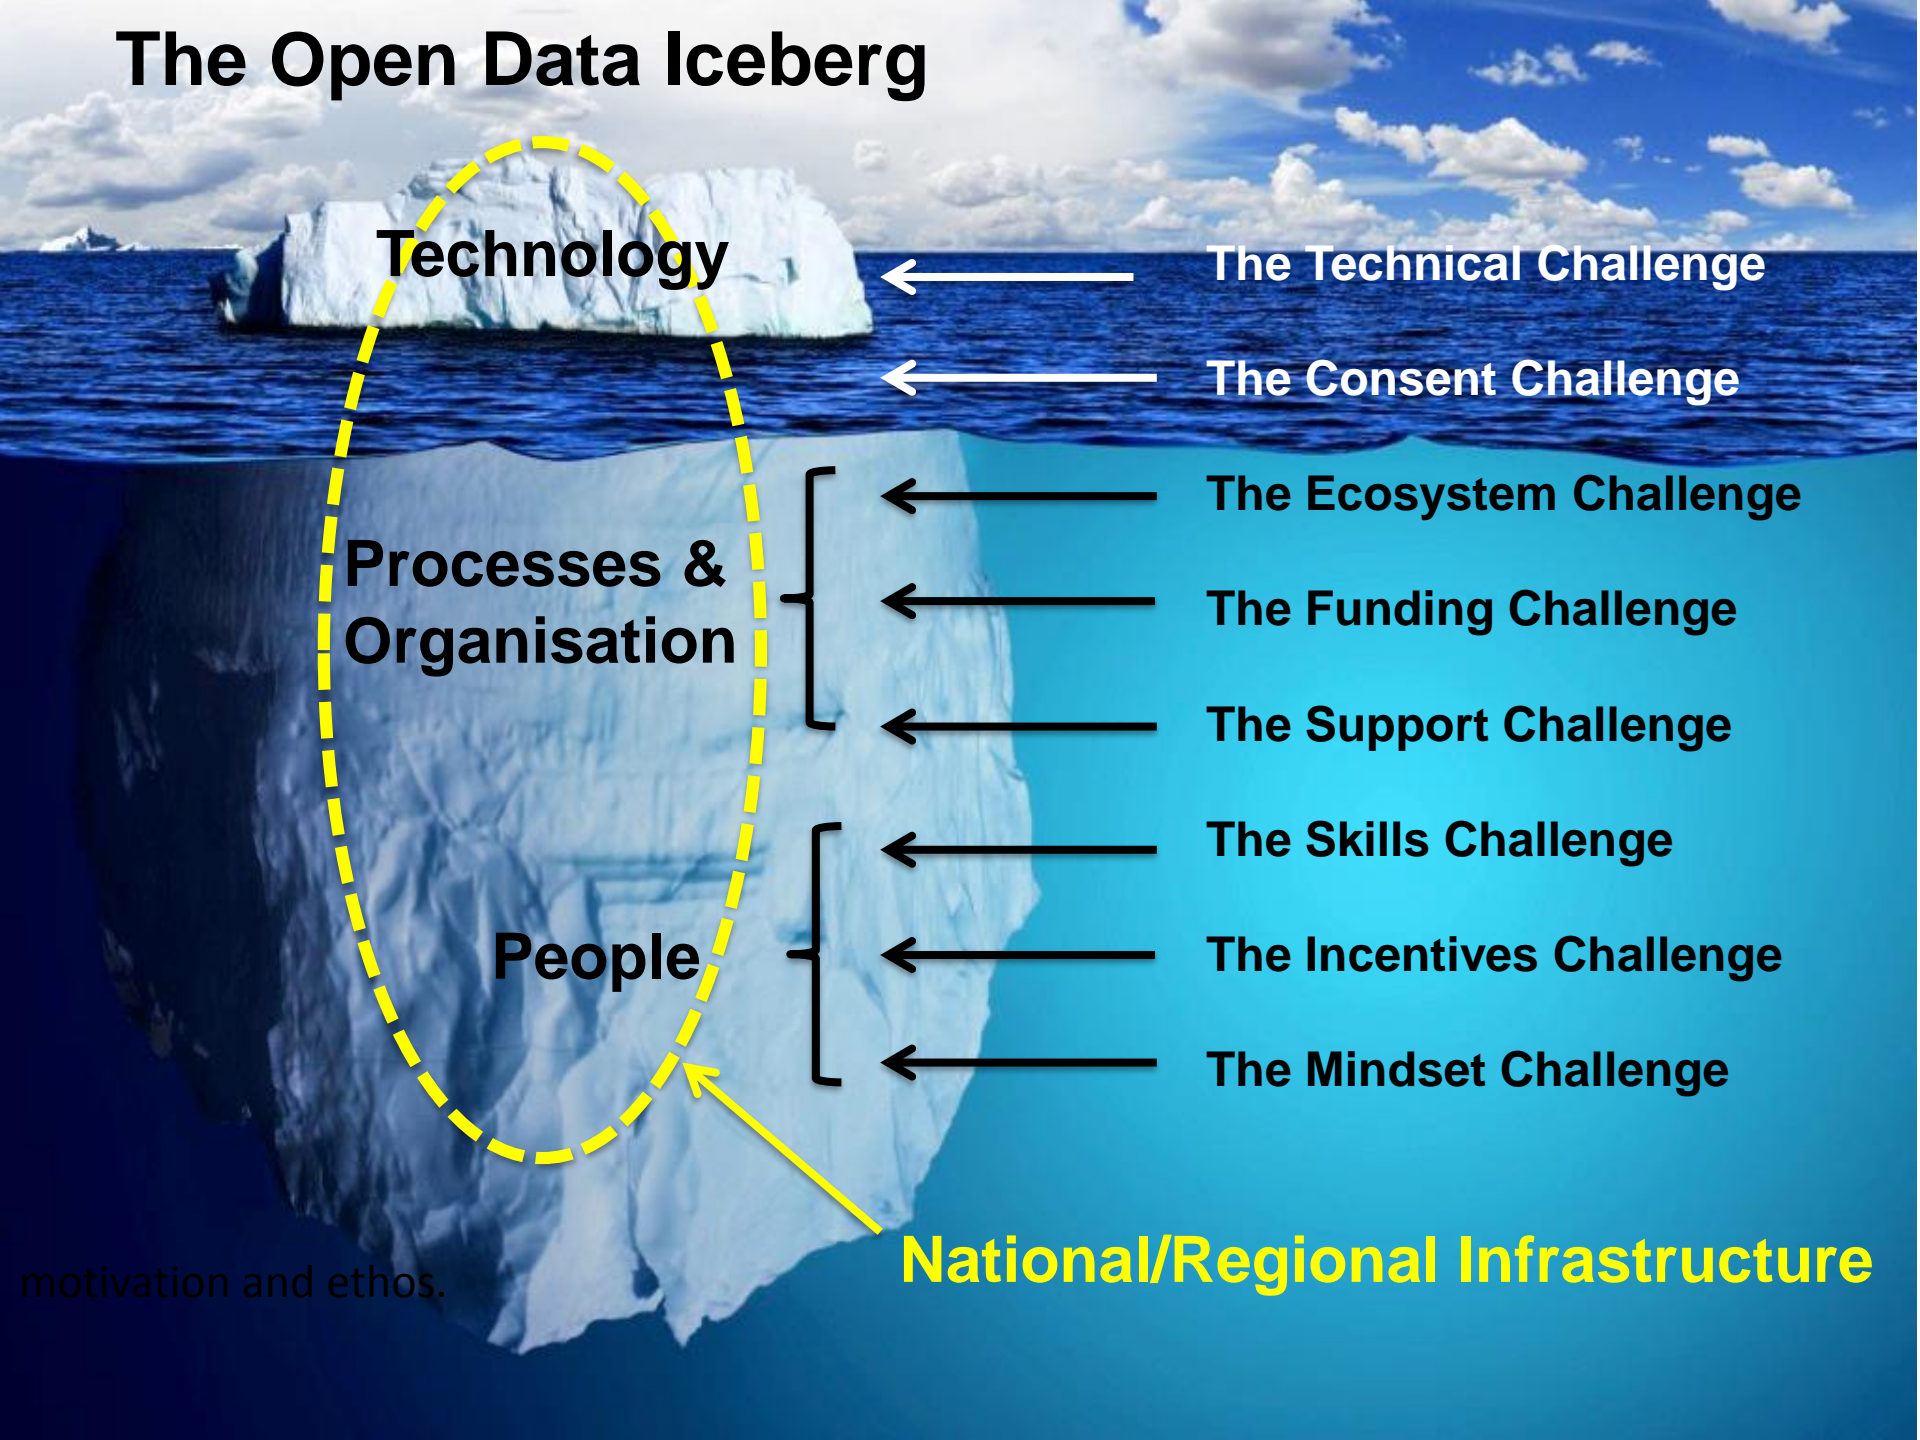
The Open Data Iceberg

Technology

The Technical Challenge

The Consent Challenge

Processes & Organisation

The Ecosystem Challenge

The Funding Challenge

The Support Challenge

People

The Skills Challenge

The Incentives Challenge

The Mindset Challenge

National/Regional Infrastructure

motivation and ethos.